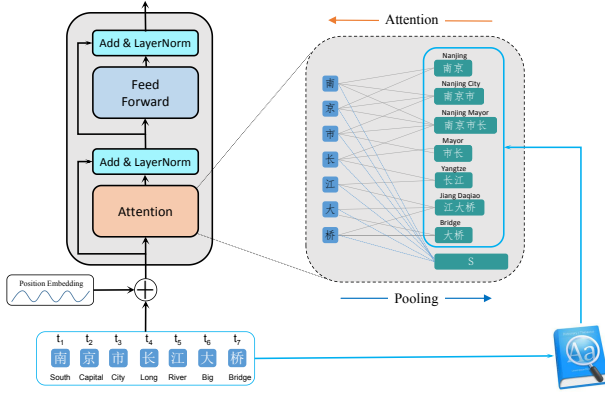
Add & LayerNorm

Feed Forward

Add & LayerNorm

Attention

Position Embedding

$t_1$ 南 South
$t_2$ 京 Capital
$t_3$ 市 City
$t_4$ 长 Long
$t_5$ 江 River
$t_6$ 大 Big
$t_7$ 桥 Bridge

Attention

南
京
市
长
江
大
桥

Nanjing
南京
Nanjing City
南京市
Nanjing Mayor
南京市长
Mayor
市长
Yangtze
长江
Jiang Daqiao
江大桥
Bridge
大桥

S

Pooling